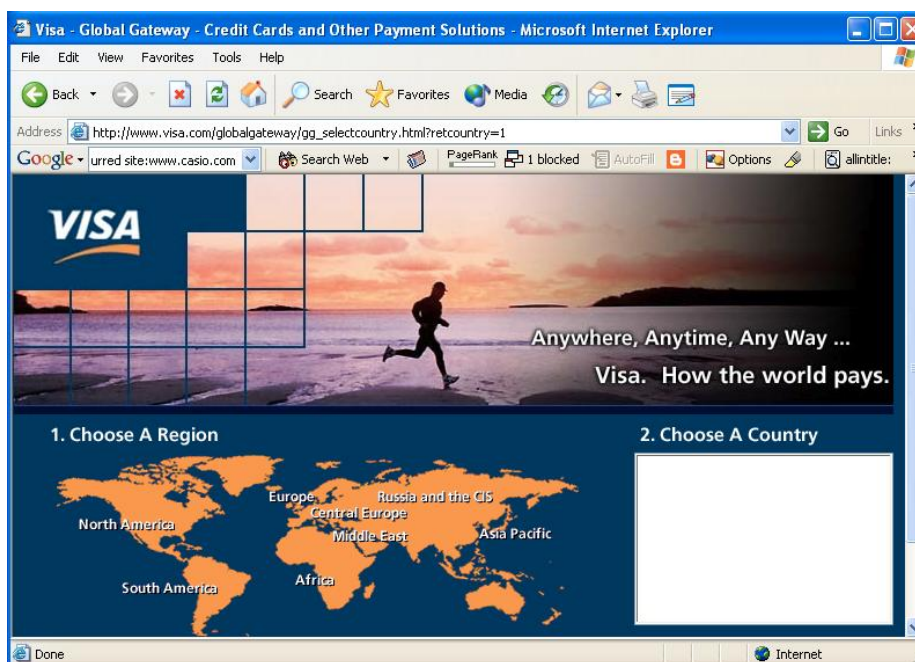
Visa - Global Gateway - Credit Cards and Other Payment Solutions - Microsoft Internet Explorer

File Edit View Favorites Tools Help

Back Search Favorites Media

Address http://www.visa.com/globalgateway/gg_selectcountry.html?retcountry=1 Go Links

Google urred site:www.casio.com Search Web PageRank 1 blocked AutoFill Options allintitle:

VISA

Anywhere, Anytime, Any Way ...

Visa. How the world pays.

1. Choose A Region

2. Choose A Country

Europe
Russia and the CIS
Central Europe
North America
Middle East
Asia Pacific
Africa
South America

Done

Internet